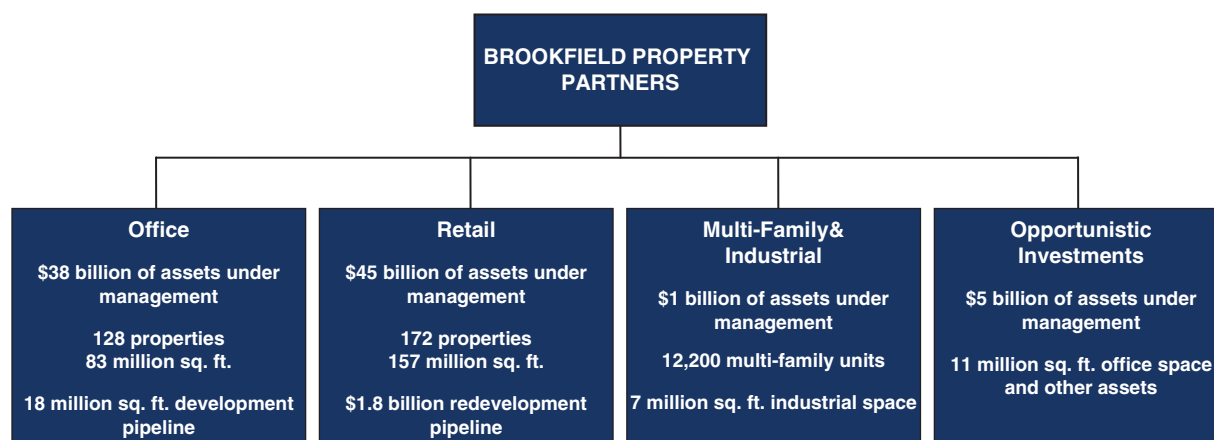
BROOKFIELD PROPERTY PARTNERS

Office

$38 billion of assets under management

128 properties
83 million sq. ft.

18 million sq. ft. development pipeline

Retail

$45 billion of assets under management

172 properties
157 million sq. ft.

$1.8 billion redevelopment pipeline

Multi-Family& Industrial

$1 billion of assets under management

12,200 multi-family units

7 million sq. ft. industrial space

Opportunistic Investments

$5 billion of assets under management

11 million sq. ft. office space and other assets